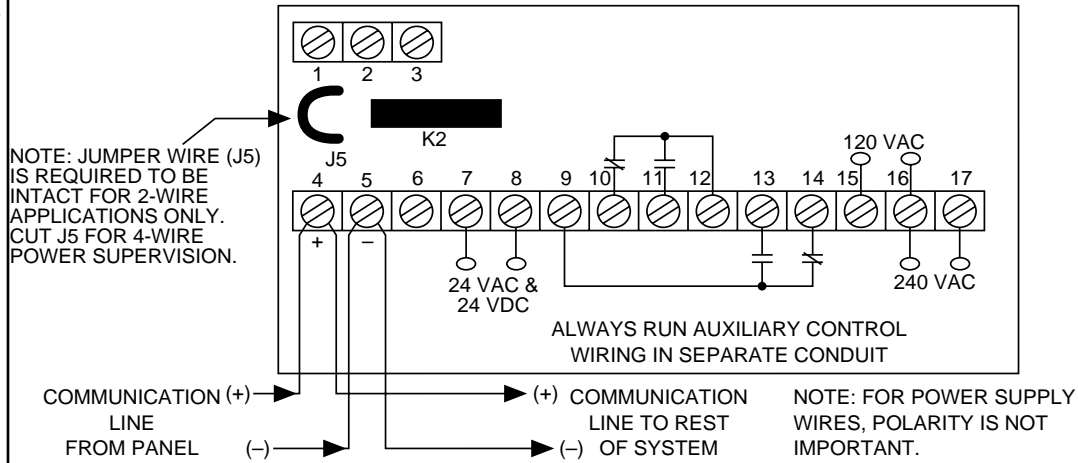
1 2 3

NOTE: JUMPER WIRE (J5) IS REQUIRED TO BE INTACT FOR 2-WIRE APPLICATIONS ONLY. CUT J5 FOR 4-WIRE POWER SUPERVISION.

J5

K2

120 VAC

4 5 6 7 8 9 10 11 12 13 14 15 16 17

+ –

24 VAC & 24 VDC

240 VAC

ALWAYS RUN AUXILIARY CONTROL WIRING IN SEPARATE CONDUIT

COMMUNICATION LINE FROM PANEL (+) (–)

(+) COMMUNICATION LINE TO REST OF SYSTEM (–)

NOTE: FOR POWER SUPPLY WIRES, POLARITY IS NOT IMPORTANT.